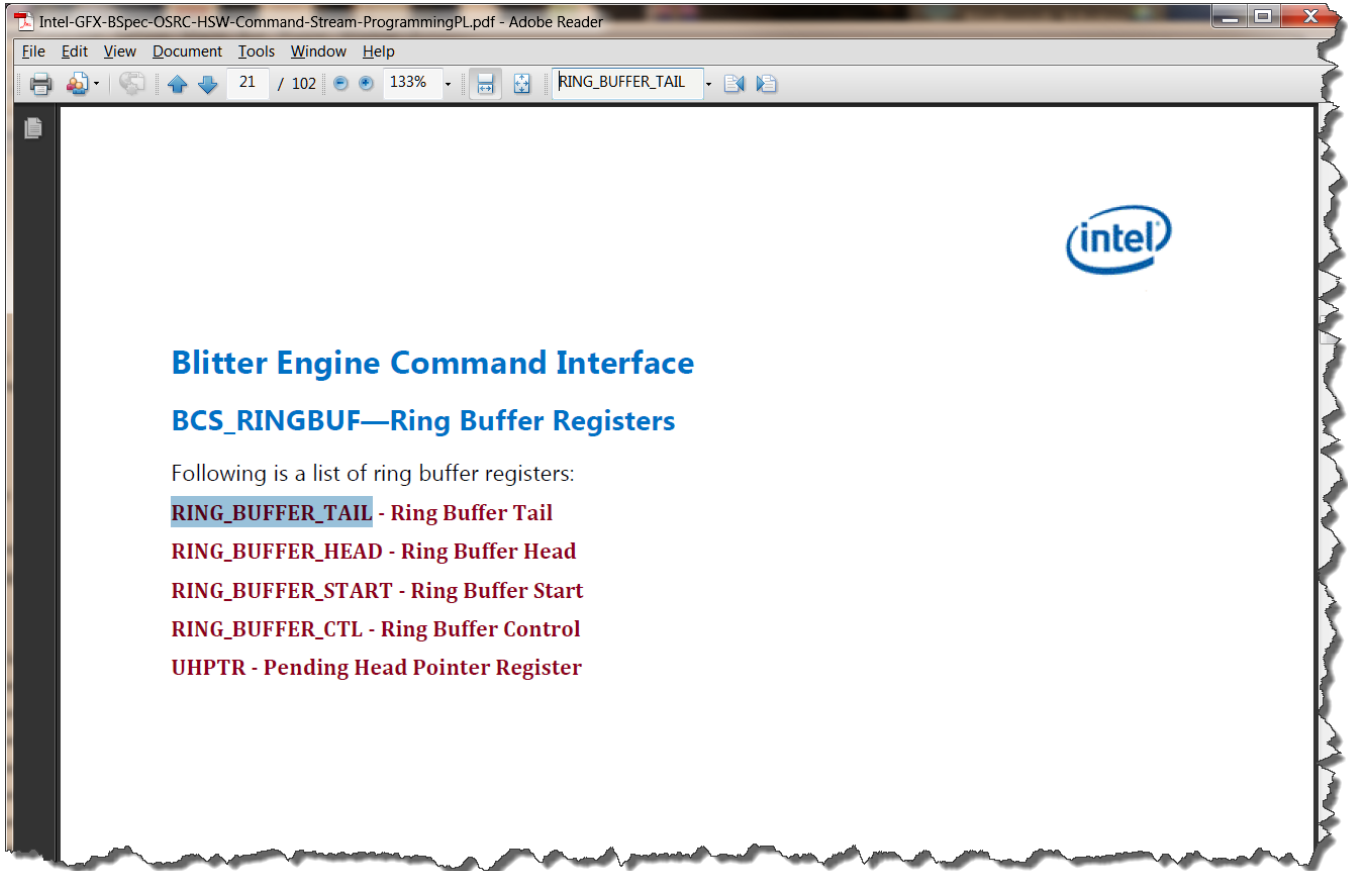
Intel-GFX-BSpec-OSRC-HSW-Command-Stream-ProgrammingPL.pdf - Adobe Reader

File Edit View Document Tools Window Help

21 / 102 133% RING_BUFFER_TAIL

intel

Blitter Engine Command Interface

BCS_RINGBUF—Ring Buffer Registers

Following is a list of ring buffer registers:

RING_BUFFER_TAIL - Ring Buffer Tail

RING_BUFFER_HEAD - Ring Buffer Head

RING_BUFFER_START - Ring Buffer Start

RING_BUFFER_CTL - Ring Buffer Control

UHPTR - Pending Head Pointer Register